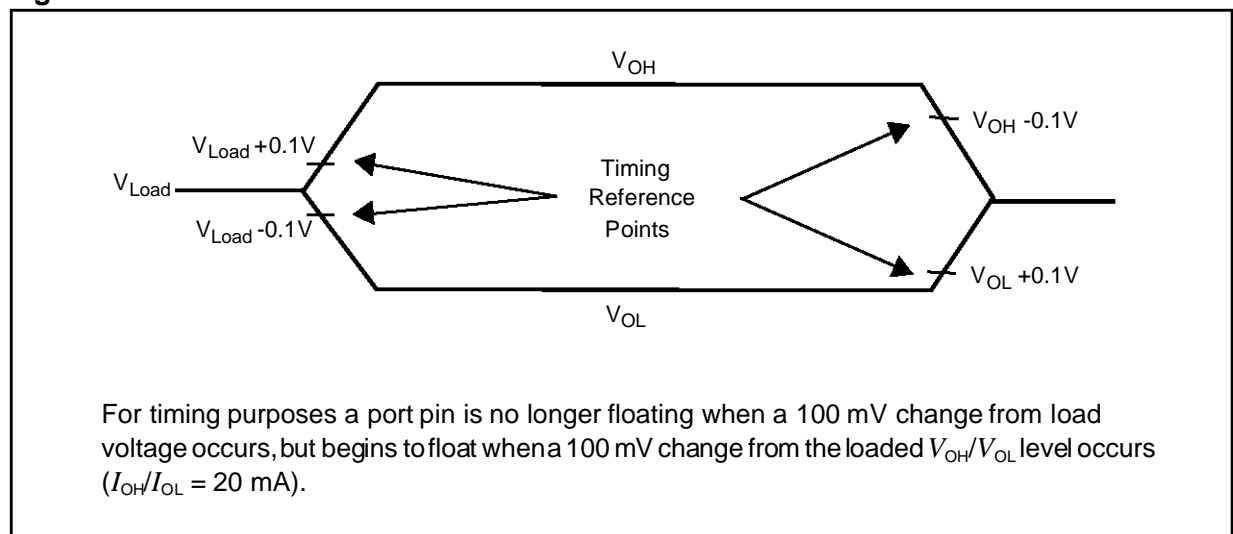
$V_{OH}$

$V_{Load}$ +0.1V

$V_{OH}$ -0.1V

$V_{Load}$

Timing Reference Points

$V_{Load}$ -0.1V

$V_{OL}$ +0.1V

$V_{OL}$

For timing purposes a port pin is no longer floating when a 100 mV change from load voltage occurs, but begins to float when a 100 mV change from the loaded $V_{OH}/V_{OL}$ level occurs ($I_{OH}/I_{OL}$ = 20 mA).